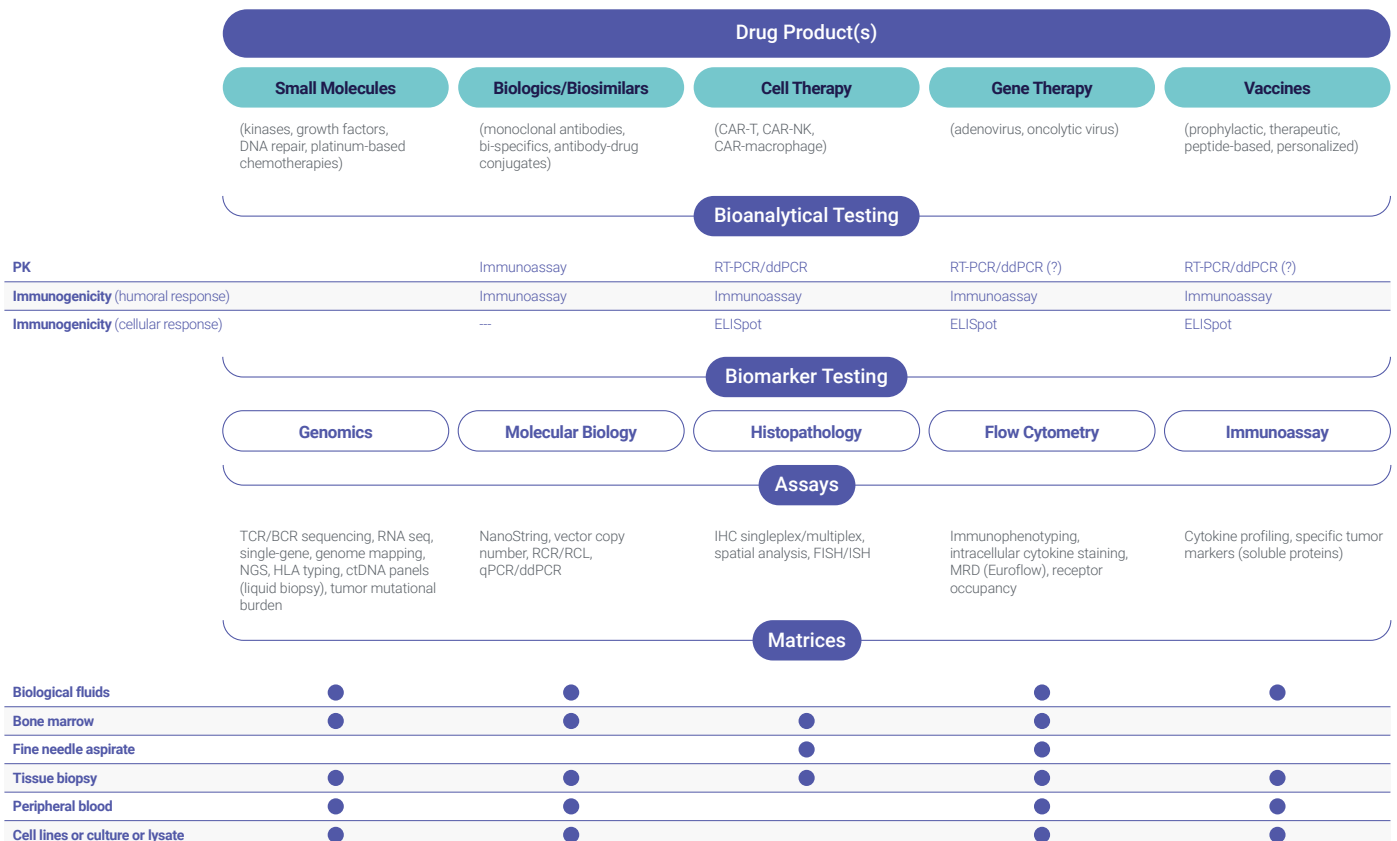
Drug Product(s)

| Small Molecules | Biologics/Biosimilars | Cell Therapy | Gene Therapy | Vaccines |
|---|---|---|---|---|
| (kinases, growth factors, DNA repair, platinum-based chemotherapies) | (monoclonal antibodies, bi-specifics, antibody-drug conjugates) | (CAR-T, CAR-NK, CAR-macrophage) | (adenovirus, oncolytic virus) | (prophylactic, therapeutic, peptide-based, personalized) |

Bioanalytical Testing

| | Small Molecules | Biologics/Biosimilars | Cell Therapy | Gene Therapy | Vaccines |
|---|---|---|---|---|---|
| **PK** | | Immunoassay | RT-PCR/ddPCR | RT-PCR/ddPCR (?) | RT-PCR/ddPCR (?) |
| **Immunogenicity** (humoral response) | | Immunoassay | Immunoassay | Immunoassay | Immunoassay |
| **Immunogenicity** (cellular response) | | --- | ELISpot | ELISpot | ELISpot |

Biomarker Testing

| Genomics | Molecular Biology | Histopathology | Flow Cytometry | Immunoassay |
|---|---|---|---|---|

Assays

| Genomics | Molecular Biology | Histopathology | Flow Cytometry | Immunoassay |
|---|---|---|---|---|
| TCR/BCR sequencing, RNA seq, single-gene, genome mapping, NGS, HLA typing, ctDNA panels (liquid biopsy), tumor mutational burden | NanoString, vector copy number, RCR/RCL, qPCR/ddPCR | IHC singleplex/multiplex, spatial analysis, FISH/ISH | Immunophenotyping, intracellular cytokine staining, MRD (Euroflow), receptor occupancy | Cytokine profiling, specific tumor markers (soluble proteins) |

Matrices

| | Genomics | Molecular Biology | Histopathology | Flow Cytometry | Immunoassay |
|---|---|---|---|---|---|
| **Biological fluids** | ● | ● | | ● | ● |
| **Bone marrow** | ● | ● | ● | ● | |
| **Fine needle aspirate** | | | ● | ● | |
| **Tissue biopsy** | ● | ● | ● | ● | ● |
| **Peripheral blood** | ● | ● | | ● | ● |
| **Cell lines or culture or lysate** | ● | ● | | ● | ● |